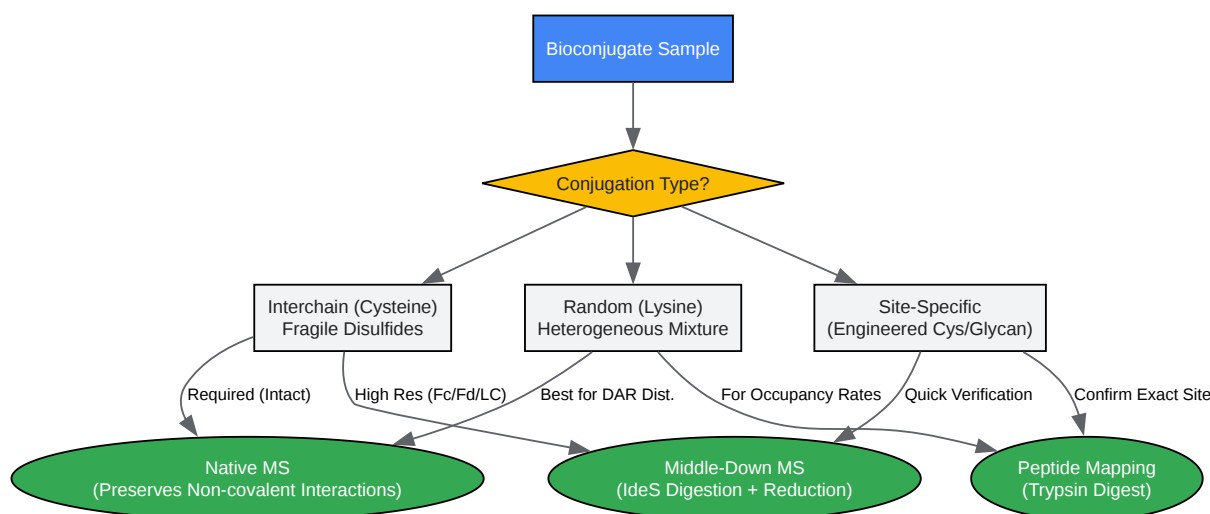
Bioconjugate Sample

Conjugation Type?

Interchain (Cysteine)
Fragile Disulfides

Random (Lysine)
Heterogeneous Mixture

Site-Specific
(Engineered Cys/Glycan)

Required (Intact)

High Res (Fc/Fd/LC)

Best for DAR Dist.

For Occupancy Rates

Quick Verification

Confirm Exact Site

Native MS
(Preserves Non-covalent Interactions)

Middle-Down MS
(IdeS Digestion + Reduction)

Peptide Mapping
(Trypsin Digest)